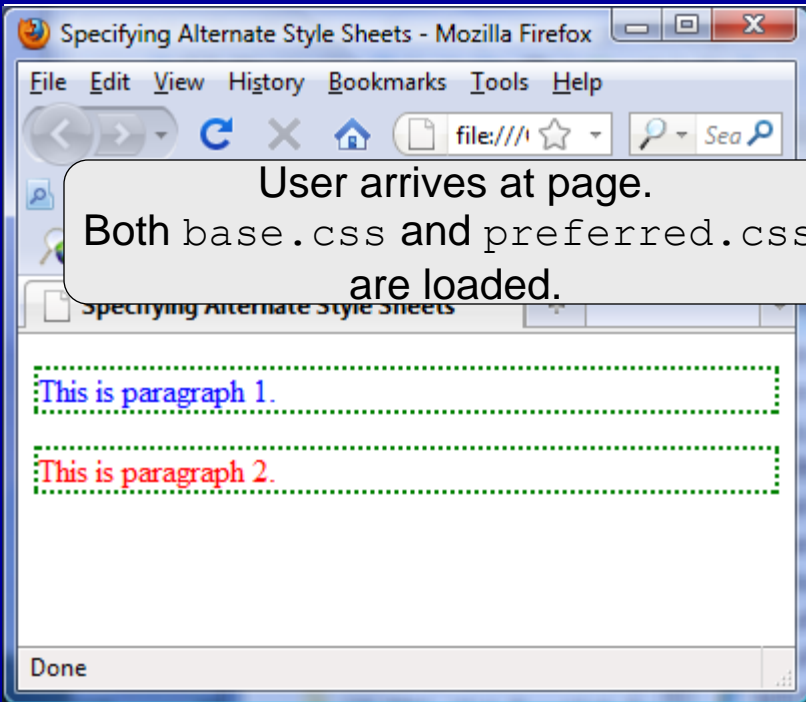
Specifying Alternate Style Sheets - Mozilla Firefox

File Edit View History Bookmarks Tools Help

file:///

Sea

User arrives at page.
Both base.css and preferred.css are loaded.

Specifying Alternate Style Sheets

This is paragraph 1.

This is paragraph 2.

Done